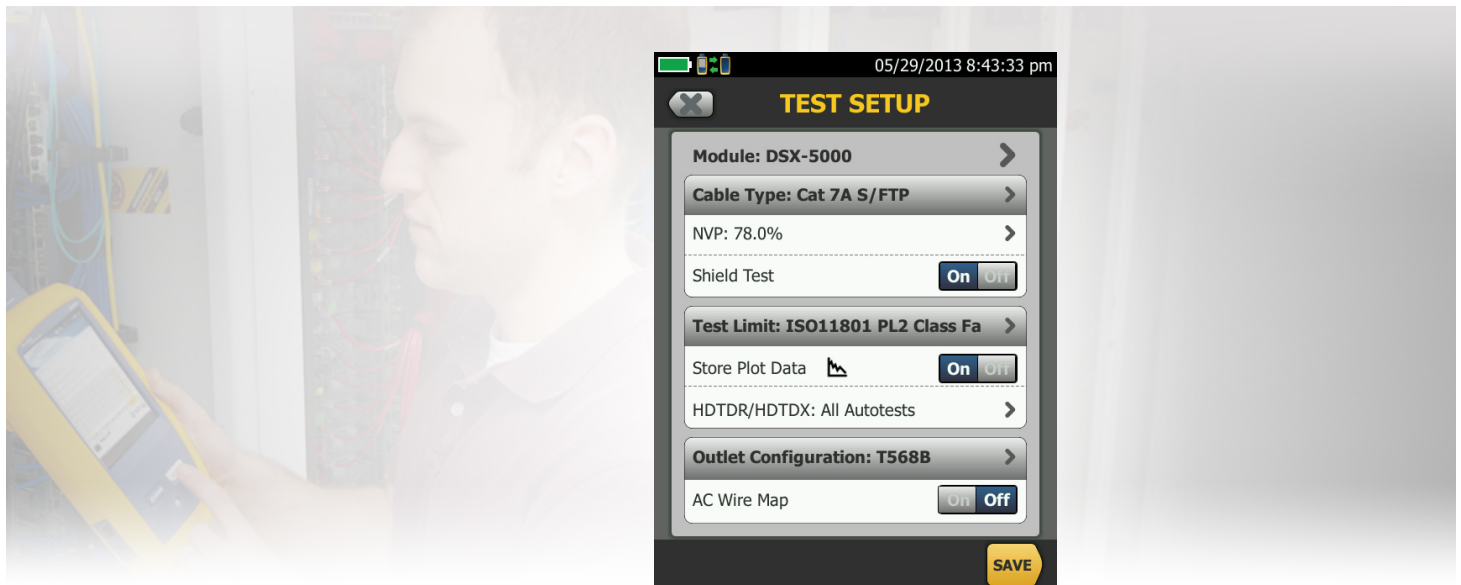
05/29/2013 8:43:33 pm

TEST SETUP

Module: DSX-5000

Cable Type: Cat 7A S/FTP

NVP: 78.0%

Shield Test On Off

Test Limit: ISO11801 PL2 Class Fa

Store Plot Data On Off

HDTDR/HDTDX: All Autotests

Outlet Configuration: T568B

AC Wire Map On Off

SAVE